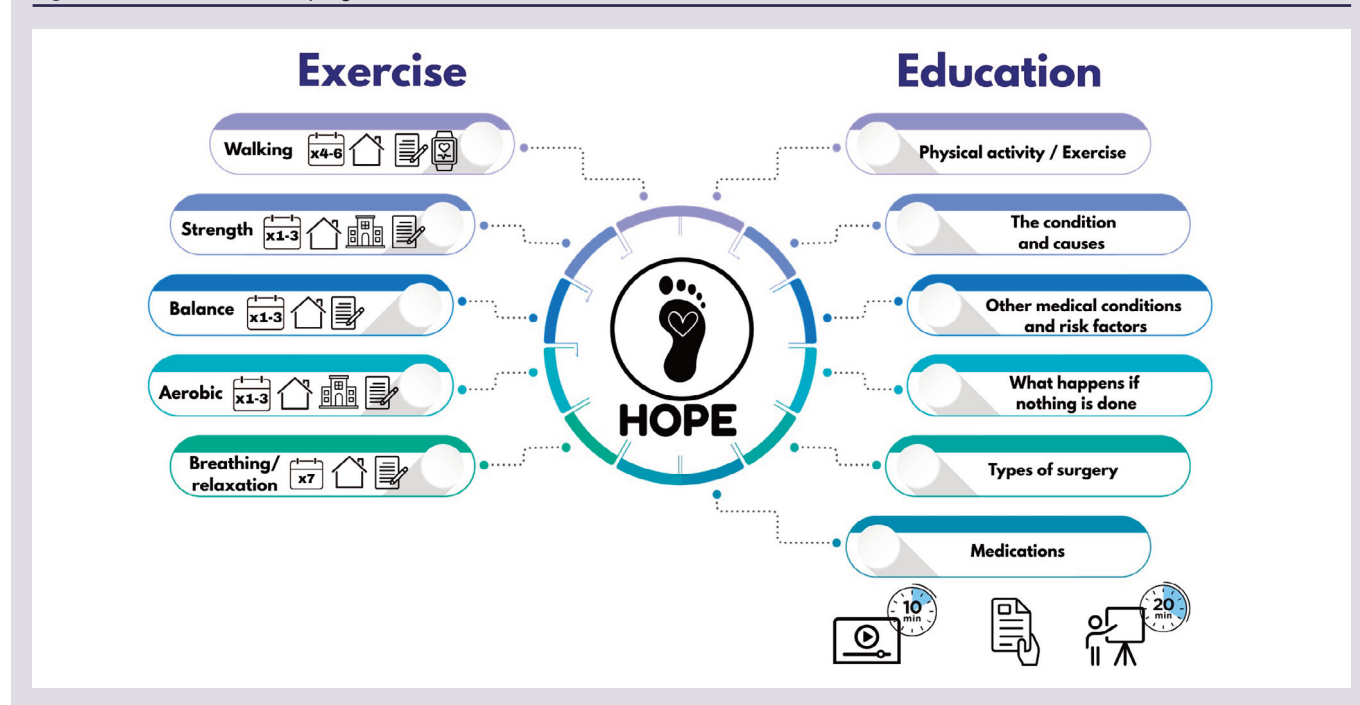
Exercise

Walking x4-6

Strength x1-3

Balance x1-3

Aerobic x1-3

Breathing/ relaxation x7

HOPE

Education

Physical activity / Exercise

The condition and causes

Other medical conditions and risk factors

What happens if nothing is done

Types of surgery

Medications

10 min

20 min